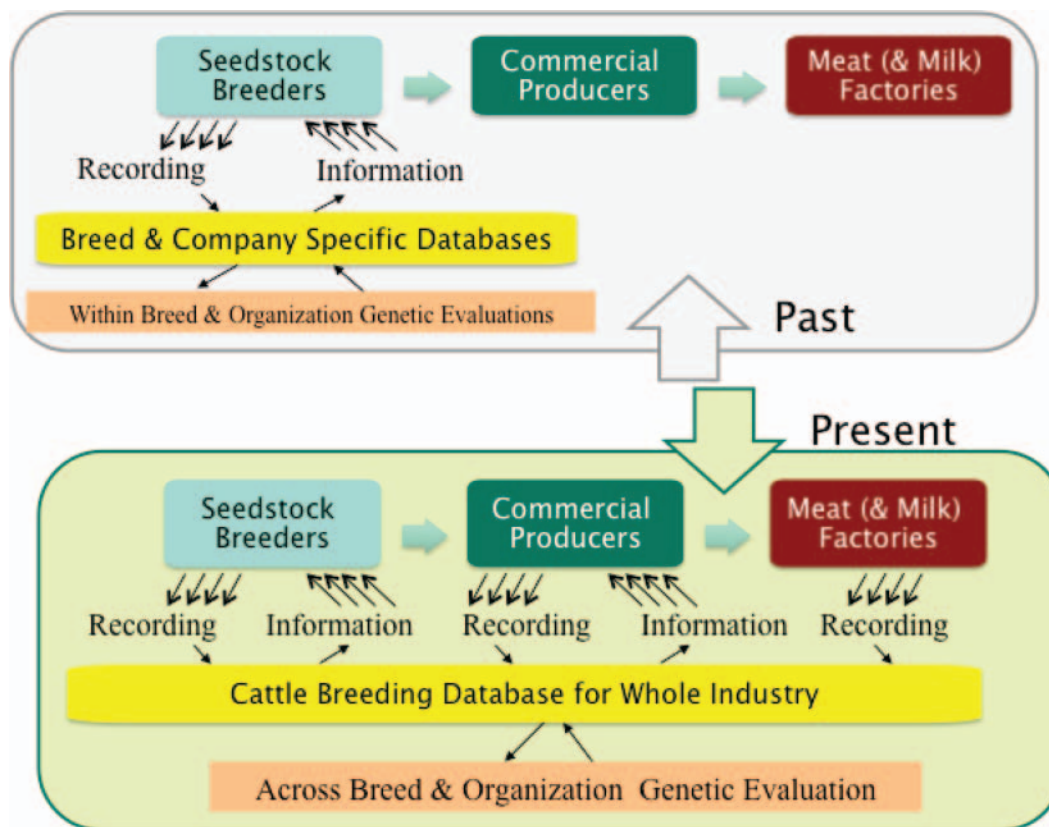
Seedstock Breeders

Commercial Producers

Meat (& Milk) Factories

Recording

Information

Breed & Company Specific Databases

Within Breed & Organization Genetic Evaluations

Past

Present

Seedstock Breeders

Commercial Producers

Meat (& Milk) Factories

Recording

Information

Recording

Information

Recording

Cattle Breeding Database for Whole Industry

Across Breed & Organization Genetic Evaluation